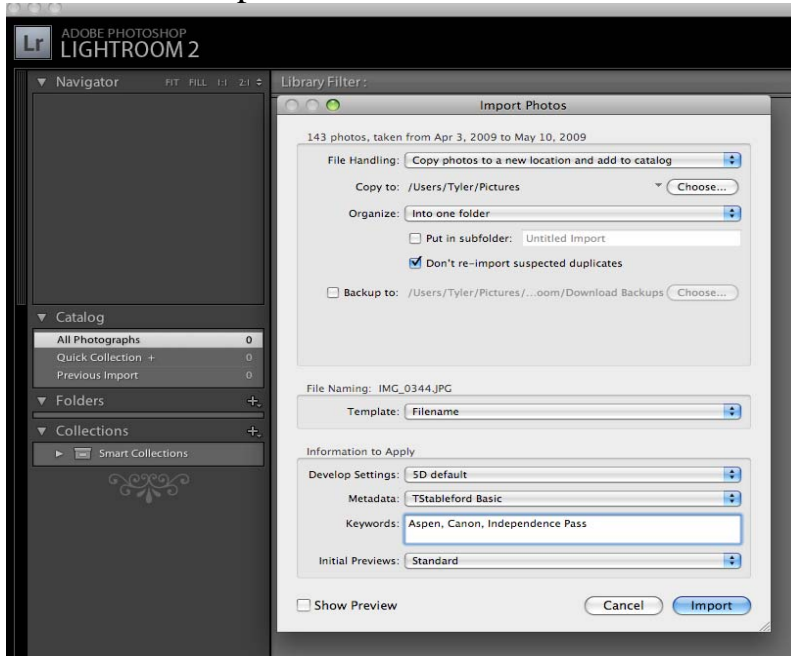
Lr ADOBE PHOTOSHOP LIGHTROOM 2

Navigator FIT FILL 1:1 2:1

Library Filter:

Import Photos

143 photos, taken from Apr 3, 2009 to May 10, 2009

File Handling: Copy photos to a new location and add to catalog

Copy to: /Users/Tyler/Pictures Choose...

Organize: Into one folder

Put in subfolder: Untitled Import

Don't re-import suspected duplicates

Backup to: /Users/Tyler/Pictures/...oom/Download Backups Choose...

Catalog

All Photographs 0

Quick Collection + 0

Previous Import 0

Folders

Collections

Smart Collections

File Naming: IMG_0344.JPG

Template: Filename

Information to Apply

Develop Settings: 5D default

Metadata: TStableford Basic

Keywords: Aspen, Canon, Independence Pass

Initial Previews: Standard

Show Preview

Cancel Import